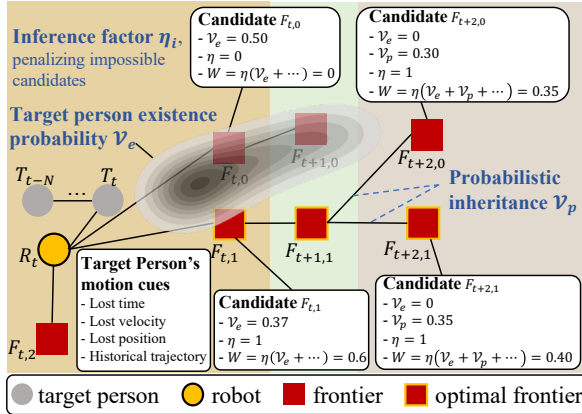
Candidate $F_{t,0}$
- $\mathcal{V}_e = 0.50$
- $\eta = 0$
- $W = \eta(\mathcal{V}_e + \cdots) = 0$

Candidate $F_{t+2,0}$
- $\mathcal{V}_e = 0$
- $\mathcal{V}_p = 0.30$
- $\eta = 1$
- $W = \eta(\mathcal{V}_e + \mathcal{V}_p + \cdots) = 0.35$

Inference factor $\eta_i$, penalizing impossible candidates

Target person existence probability $\mathcal{V}_e$

$F_{t,0}$

$F_{t+1,0}$

$F_{t+2,0}$

$T_{t-N}$ ... $T_t$

Probabilistic inheritance $\mathcal{V}_p$

$R_t$

$F_{t,1}$

$F_{t+1,1}$

$F_{t+2,1}$

Target Person's motion cues
- Lost time
- Lost velocity
- Lost position
- Historical trajectory

$F_{t,2}$

Candidate $F_{t,1}$
- $\mathcal{V}_e = 0.37$
- $\eta = 1$
- $W = \eta(\mathcal{V}_e + \cdots) = 0.6$

Candidate $F_{t+2,1}$
- $\mathcal{V}_e = 0$
- $\mathcal{V}_p = 0.35$
- $\eta = 1$
- $W = \eta(\mathcal{V}_e + \mathcal{V}_p + \cdots) = 0.40$

target person robot frontier optimal frontier